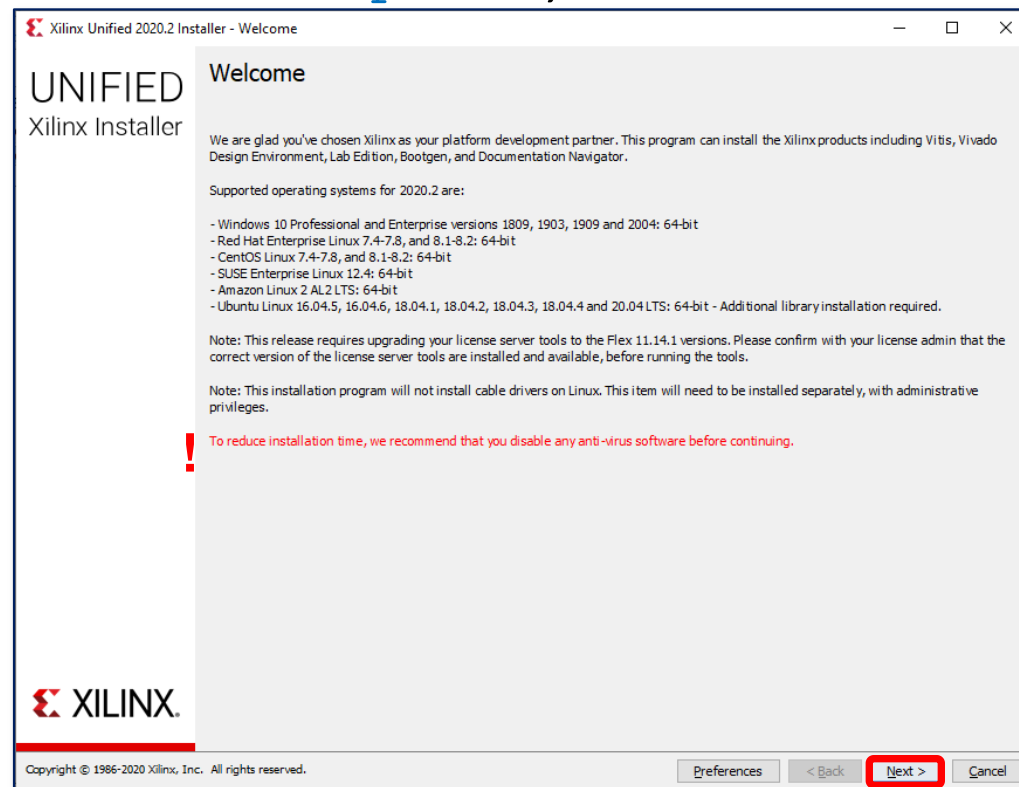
Xilinx Unified 2020.2 Installer - Welcome

UNIFIED
Xilinx Installer

Welcome

We are glad you've chosen Xilinx as your platform development partner. This program can install the Xilinx products including Vitis, Vivado Design Environment, Lab Edition, Bootgen, and Documentation Navigator.

Supported operating systems for 2020.2 are:

- Windows 10 Professional and Enterprise versions 1809, 1903, 1909 and 2004: 64-bit
- Red Hat Enterprise Linux 7.4-7.8, and 8.1-8.2: 64-bit
- CentOS Linux 7.4-7.8, and 8.1-8.2: 64-bit
- SUSE Enterprise Linux 12.4: 64-bit
- Amazon Linux 2 AL2 LTS: 64-bit
- Ubuntu Linux 16.04.5, 16.04.6, 18.04.1, 18.04.2, 18.04.3, 18.04.4 and 20.04 LTS: 64-bit - Additional library installation required.

Note: This release requires upgrading your license server tools to the Flex 11.14.1 versions. Please confirm with your license admin that the correct version of the license server tools are installed and available, before running the tools.

Note: This installation program will not install cable drivers on Linux. This item will need to be installed separately, with administrative privileges.

!
To reduce installation time, we recommend that you disable any anti-virus software before continuing.

XILINX.

Copyright © 1986-2020 Xilinx, Inc. All rights reserved.

Preferences
< Back
Next >
Cancel